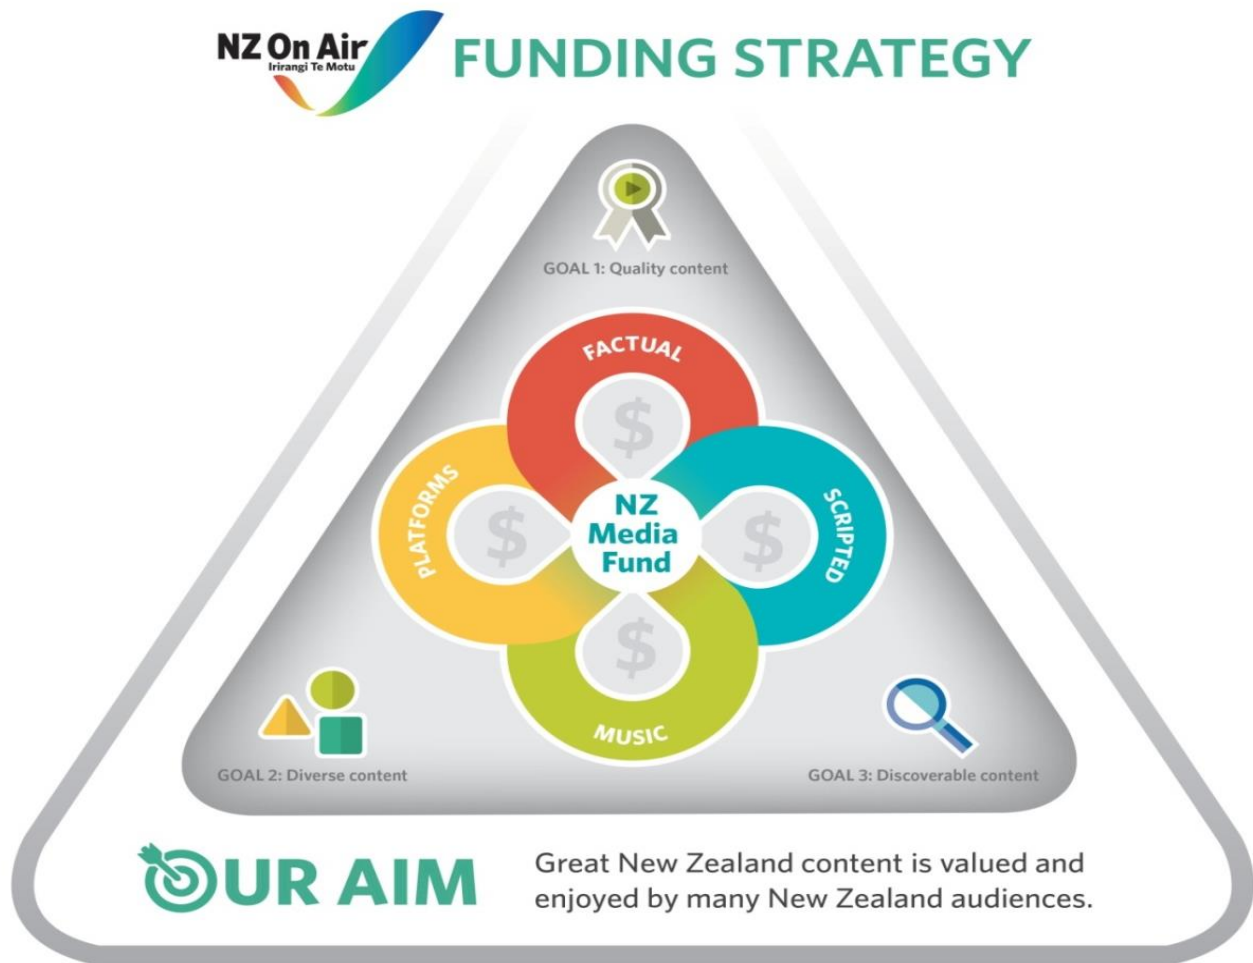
NZ On Air
Irirangi Te Motu
FUNDING STRATEGY

GOAL 1: Quality content

FACTUAL
$
PLATFORMS
$
NZ Media Fund
$
SCRIPTED
$
MUSIC

GOAL 2: Diverse content

GOAL 3: Discoverable content

OUR AIM

Great New Zealand content is valued and enjoyed by many New Zealand audiences.